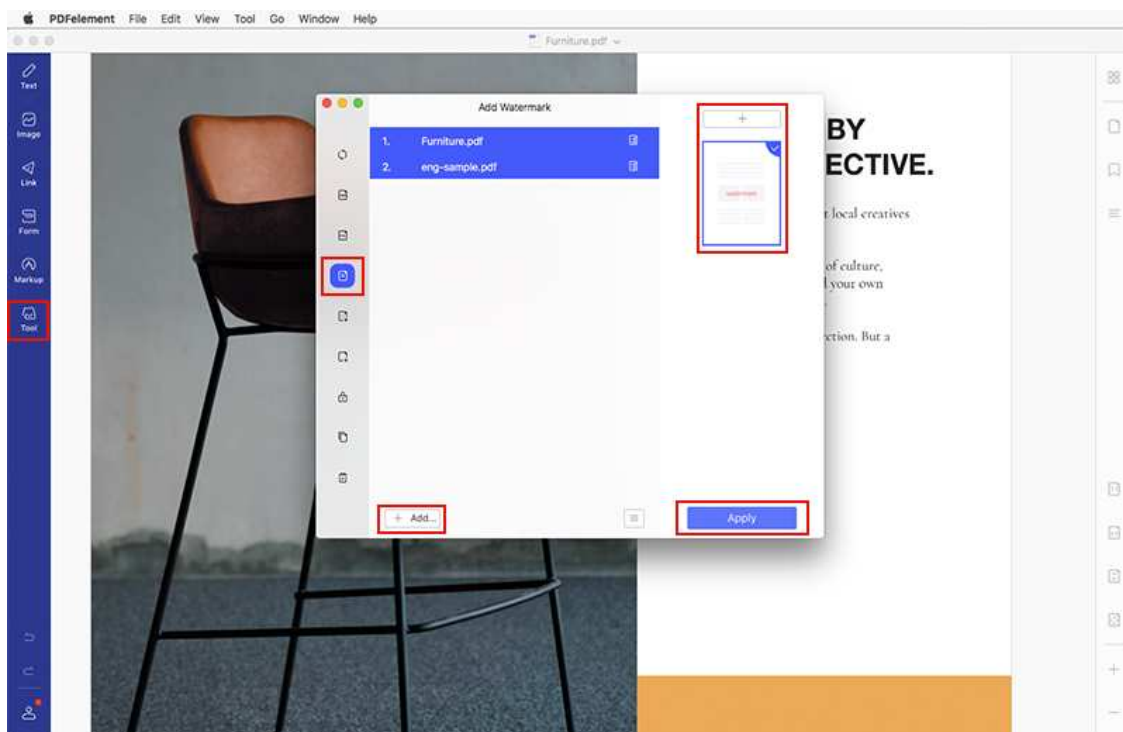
PDFelement File Edit View Tool Go Window Help

Furniture.pdf

Text
Image
Link
Form
Markup
Tool

Add Watermark

1. Furniture.pdf
2. eng-sample.pdf

+

+ Add...

Apply

BY
ECTIVE.

t local creatives

of culture,
l your own

ction. But a